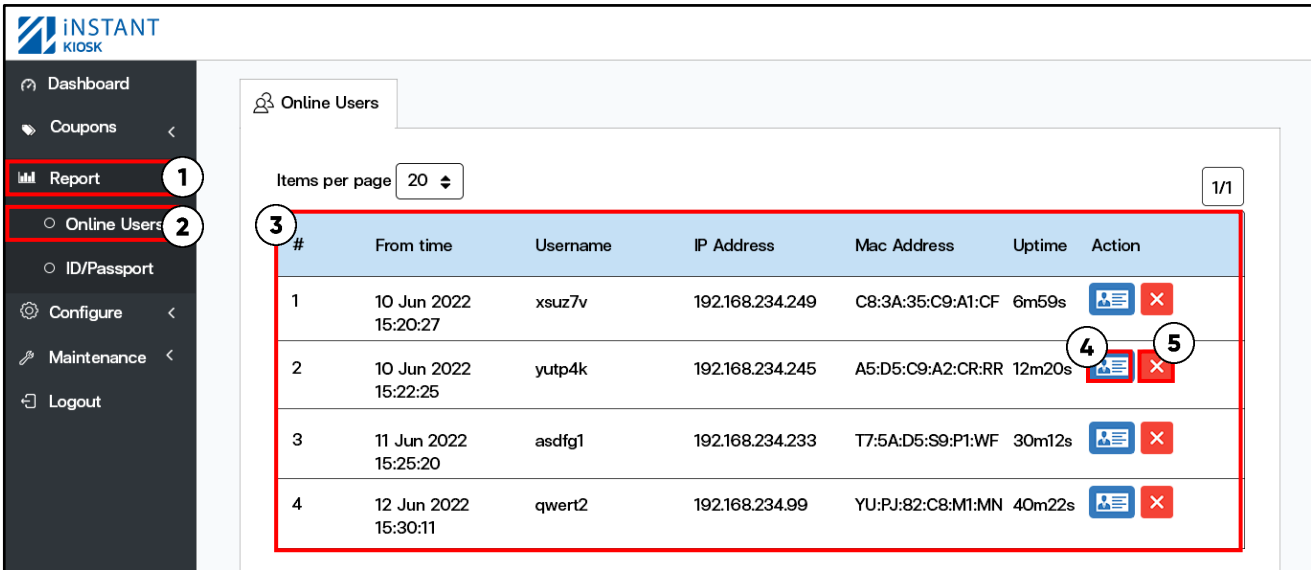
iNSTANT KIOSK

Dashboard
Coupons
Report 1
Online Users 2
ID/Passport
Configure
Maintenance
Logout

Online Users

Items per page 20

1/1

3

| # | From time | Username | IP Address | Mac Address | Uptime | Action |
|---|---|---|---|---|---|---|
| 1 | 10 Jun 2022 15:20:27 | xsuz7v | 192.168.234.249 | C8:3A:35:C9:A1:CF | 6m59s | ✕ |
| 2 | 10 Jun 2022 15:22:25 | yutp4k | 192.168.234.245 | A5:D5:C9:A2:CR:RR | 12m20s | 4 5 ✕ |
| 3 | 11 Jun 2022 15:25:20 | asdfg1 | 192.168.234.233 | T7:5A:D5:S9:P1:WF | 30m12s | ✕ |
| 4 | 12 Jun 2022 15:30:11 | qwert2 | 192.168.234.99 | YU:PJ:82:C8:M1:MN | 40m22s | ✕ |